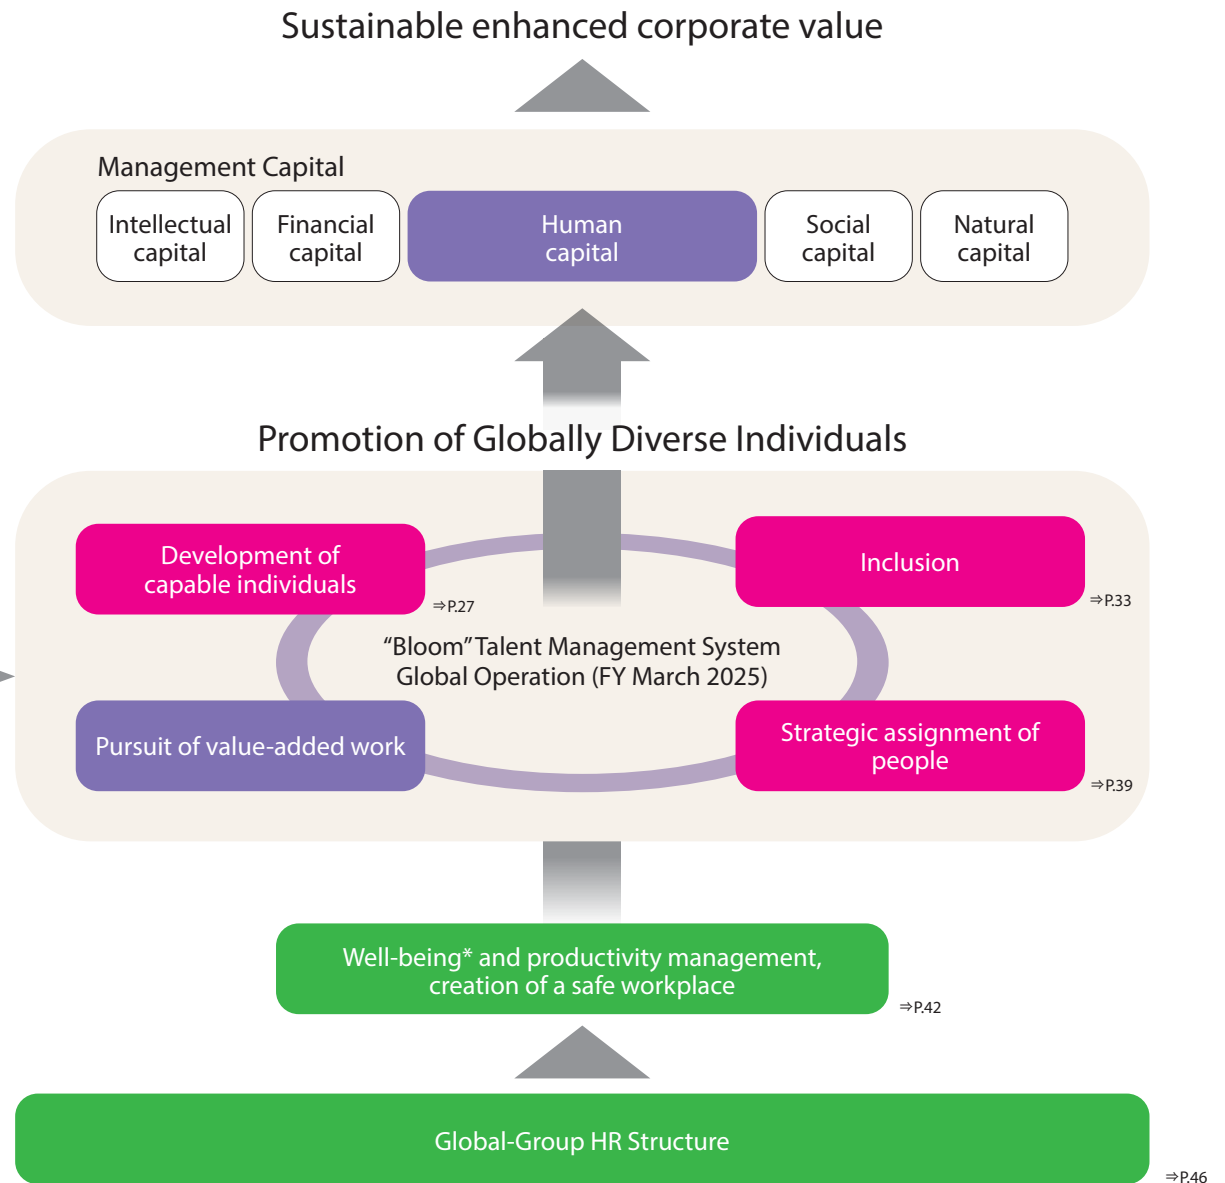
Sustainable enhanced corporate value

Management Capital

Intellectual capital

Financial capital

Human capital

Social capital

Natural capital

Promotion of Globally Diverse Individuals

Development of capable individuals

⇒P.27

Inclusion

⇒P.33

"Bloom" Talent Management System Global Operation (FY March 2025)

Pursuit of value-added work

Strategic assignment of people

⇒P.39

Well-being* and productivity management, creation of a safe workplace

⇒P.42

Global-Group HR Structure

⇒P.46